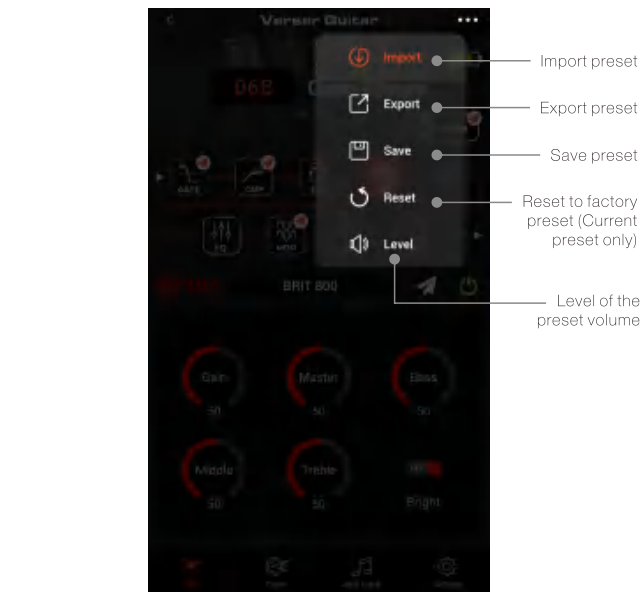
Verser Guitar

06B

Import
Export
Save
Reset
Level

Import preset
Export preset
Save preset
Reset to factory preset (Current preset only)
Level of the preset volume

GATE
CMP
EQ
MOD

BRIT 800

Gain
50
Master
50
Bass
50
Middle
50
Treble
50
Bright